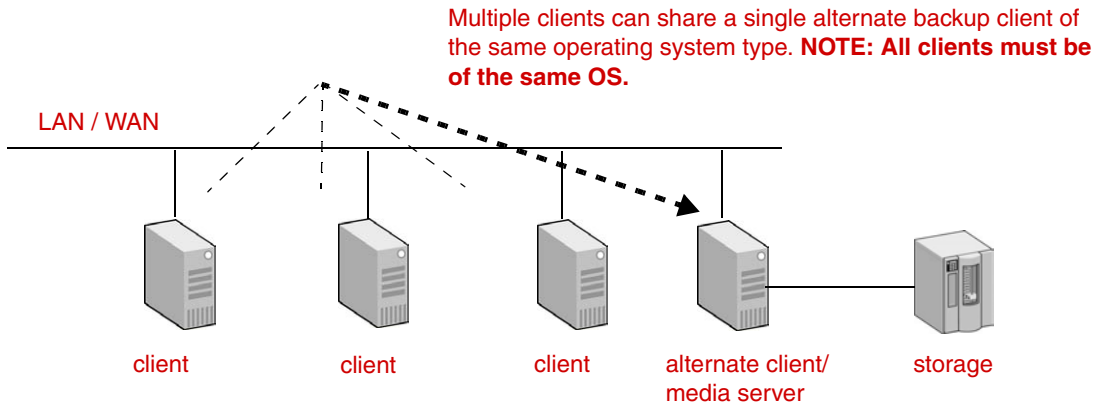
Multiple clients can share a single alternate backup client of the same operating system type. **NOTE: All clients must be of the same OS.**

LAN / WAN

client

client

client

alternate client/ media server

storage